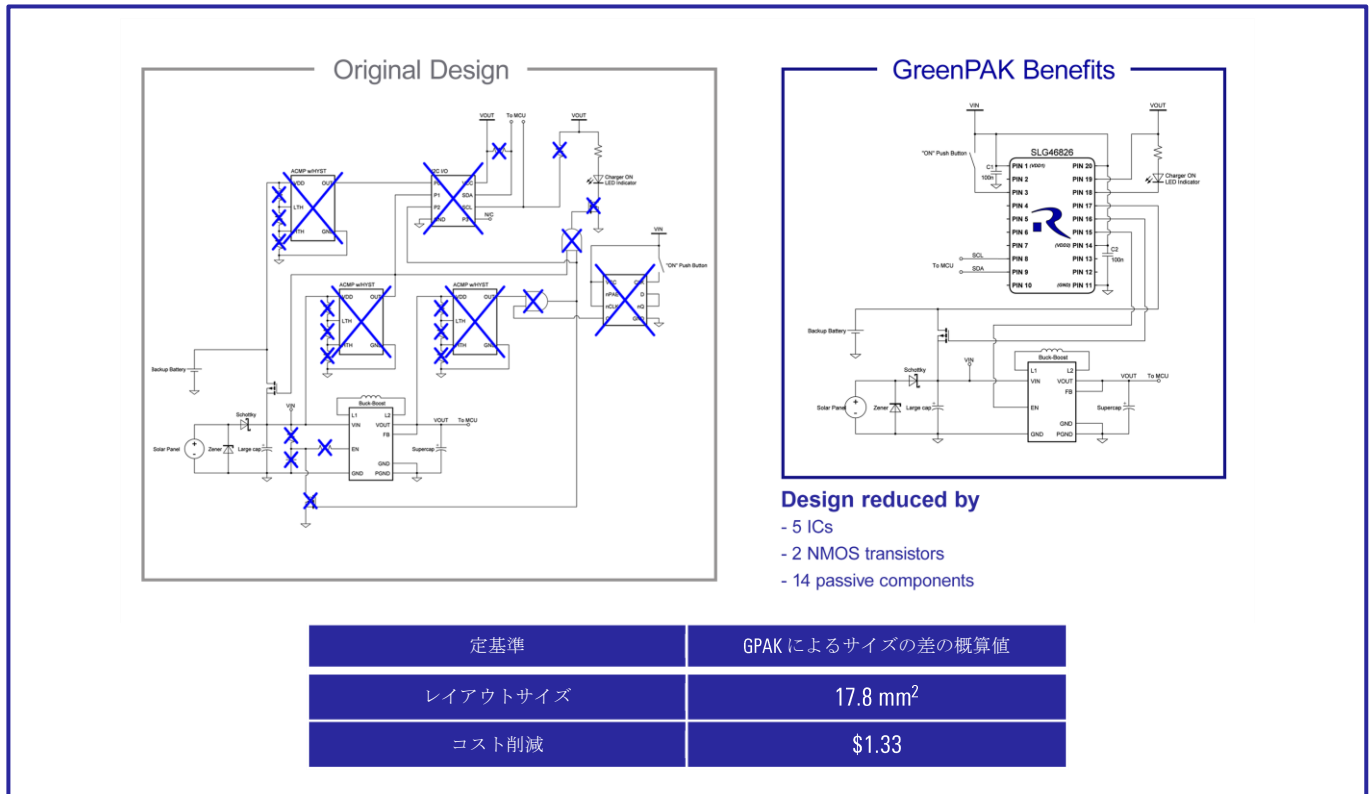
Original Design

VOUT
To MCU
VOUT
ACMP w/HYST
VDD
OUT
LTH
HTH
GND
I2C I/O
VCC
P1
SDA
P2
SCL
GND
P3
N/C
Charger ON LED Indicator
VIN
"ON" Push Button
ACMP w/HYST
VDD
OUT
LTH
HTH
GND
ACMP w/HYST
VDD
OUT
LTH
HTH
GND
VCC
nPAD
D
nCLR
nQ
CLK
GND
Backup Battery
VIN
Buck-Boost
L1
L2
VIN
VOUT
VOUT
To MCU
EN
FB
Schottky
Solar Panel
Zener
Large cap
GND
PGND
Supercap

GreenPAK Benefits

VIN
VOUT
SLG46826
"ON" Push Button
C1
100n
PIN 1 (VDD)
PIN 2
PIN 3
PIN 4
PIN 5
PIN 6
PIN 7
PIN 8
PIN 9
PIN 10
PIN 20
PIN 19
PIN 18
PIN 17
PIN 16
PIN 15
(VDD2) PIN 14
PIN 13
PIN 12
(GND) PIN 11
Charger ON LED Indicator
C2
100n
SCL
To MCU
SDA
Backup Battery
Buck-Boost
Schottky
VIN
L1
L2
VIN
VOUT
VOUT
To MCU
Solar Panel
Zener
Large cap
EN
FB
Supercap
GND
GND
PGND

Design reduced by
- 5 ICs
- 2 NMOS transistors
- 14 passive components

| 定基準 | GPAKによるサイズの差の概算値 |
|---|---|
| レイアウトサイズ | 17.8 mm$^2$ |
| コスト削減 | $1.33 |